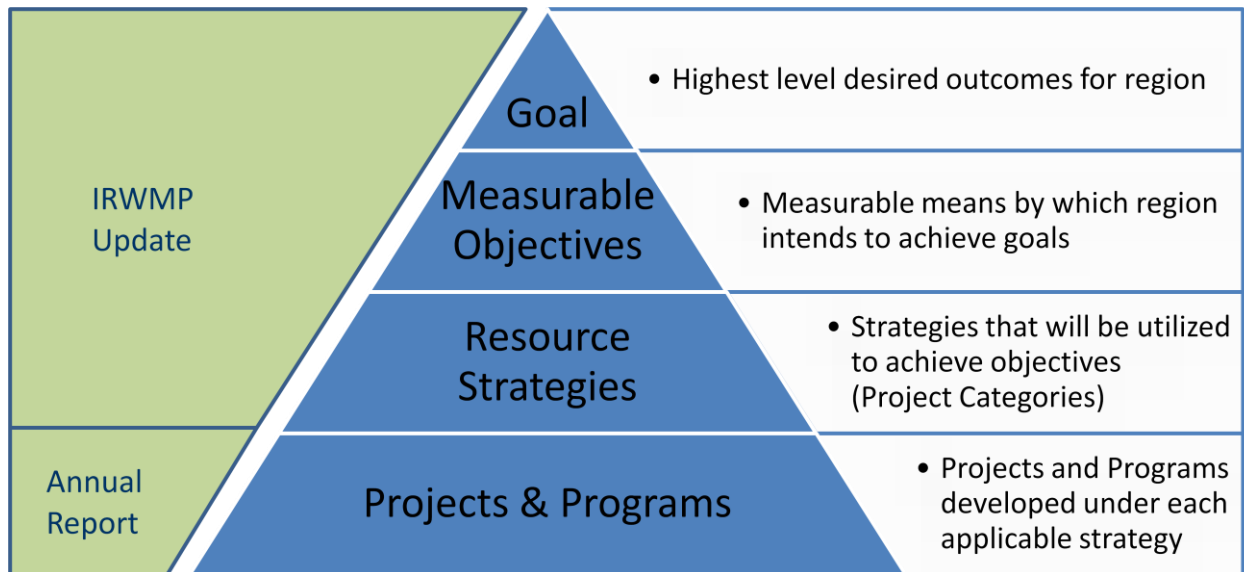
IRWMP Update

Annual Report

Goal

Measurable Objectives

Resource Strategies

Projects & Programs

• Highest level desired outcomes for region

• Measurable means by which region intends to achieve goals

• Strategies that will be utilized to achieve objectives (Project Categories)

• Projects and Programs developed under each applicable strategy